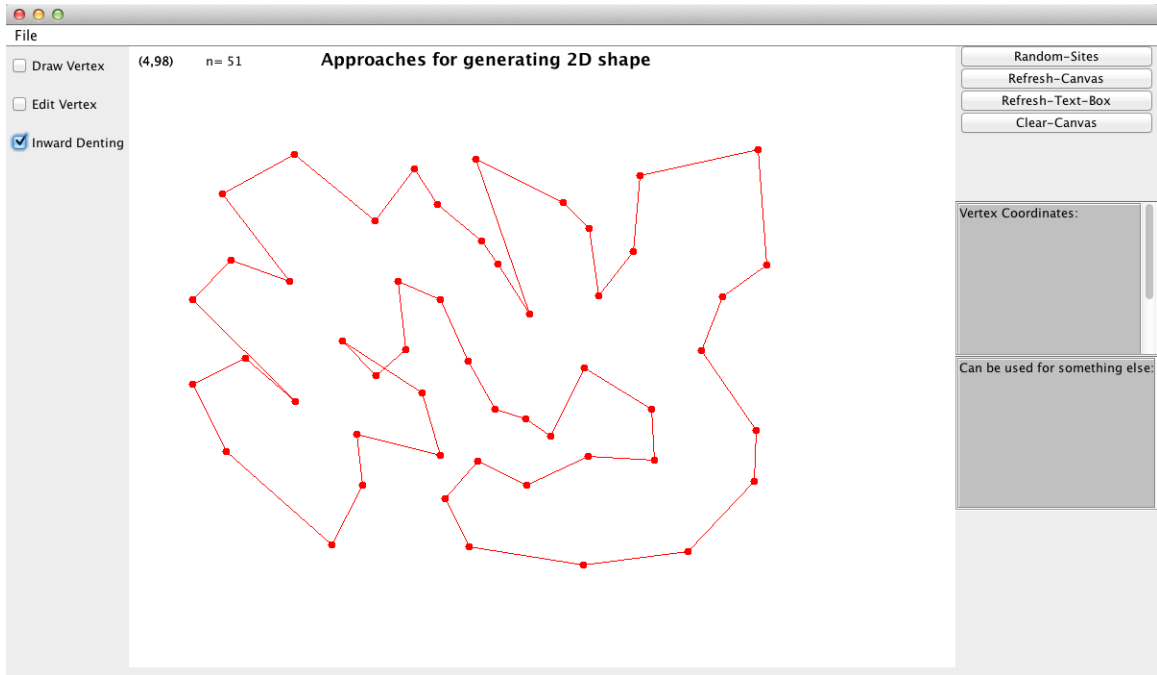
File

Draw Vertex

Edit Vertex

Inward Denting

(4,98)

n= 51

Approaches for generating 2D shape

Random-Sites

Refresh-Canvas

Refresh-Text-Box

Clear-Canvas

Vertex Coordinates:

Can be used for something else: